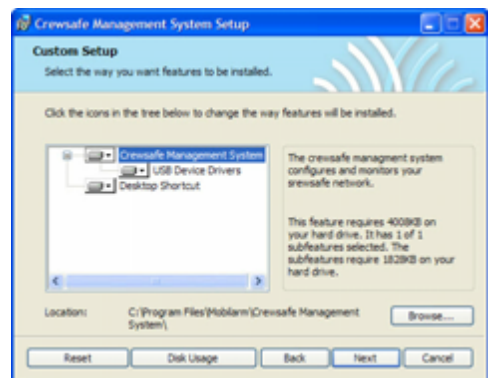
Crewsafe Management System Setup

Custom Setup

Select the way you want features to be installed.

Click the icons in the tree below to change the way features will be installed.

Crewsafe Management System
USB Device Drivers
Desktop Shortcut

The crewsafe managment system configures and monitors your srewsafe network.

This feature requires 400KB on your hard drive. It has 1 of 1 subfeatures selected. The subfeatures require 182KB on your hard drive.

Location: C:\Program Files\Moblarm\Crewsafe Management System\

Browse...

Reset
Disk Usage
Back
Next
Cancel